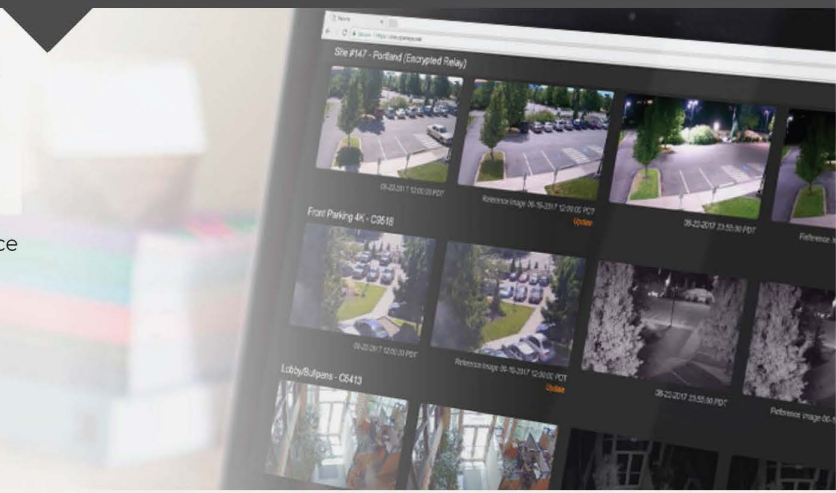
ce

Site #147 - Portland (Encrypted Relay)

06-22-2017 12:00:00 PDT

Reference Image 06-16-2017 12:00:00 PDT

Update

06-22-2017 23:55:00 PDT

Reference In

Front Parking 4K - C5518

06-22-2017 12:00:00 PDT

Reference Image 06-16-2017 12:00:00 PDT

Update

06-22-2017 23:55:00 PDT

Reference Image 06-1

Lobby/Bullpens - C6413